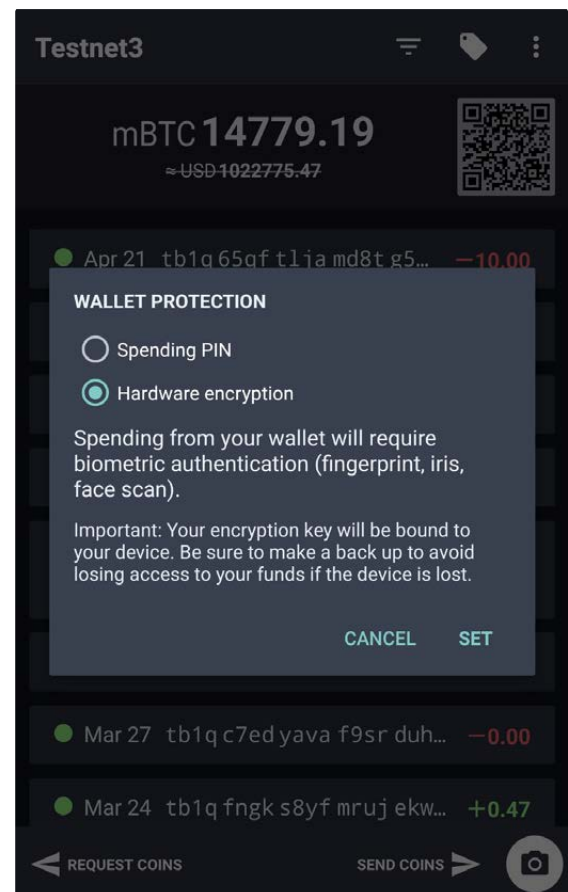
Testnet3

mBTC 14779.19
≈ USD 1022775.47

Apr 21 tb1q 65gf tlja md8t g5... −10.00

WALLET PROTECTION

Spending PIN

Hardware encryption

Spending from your wallet will require biometric authentication (fingerprint, iris, face scan).

Important: Your encryption key will be bound to your device. Be sure to make a back up to avoid losing access to your funds if the device is lost.

CANCEL SET

Mar 27 tb1q c7ed yava f9sr duh... −0.00

Mar 24 tb1q fngk s8yf mruj ekw... +0.47

REQUEST COINS

SEND COINS